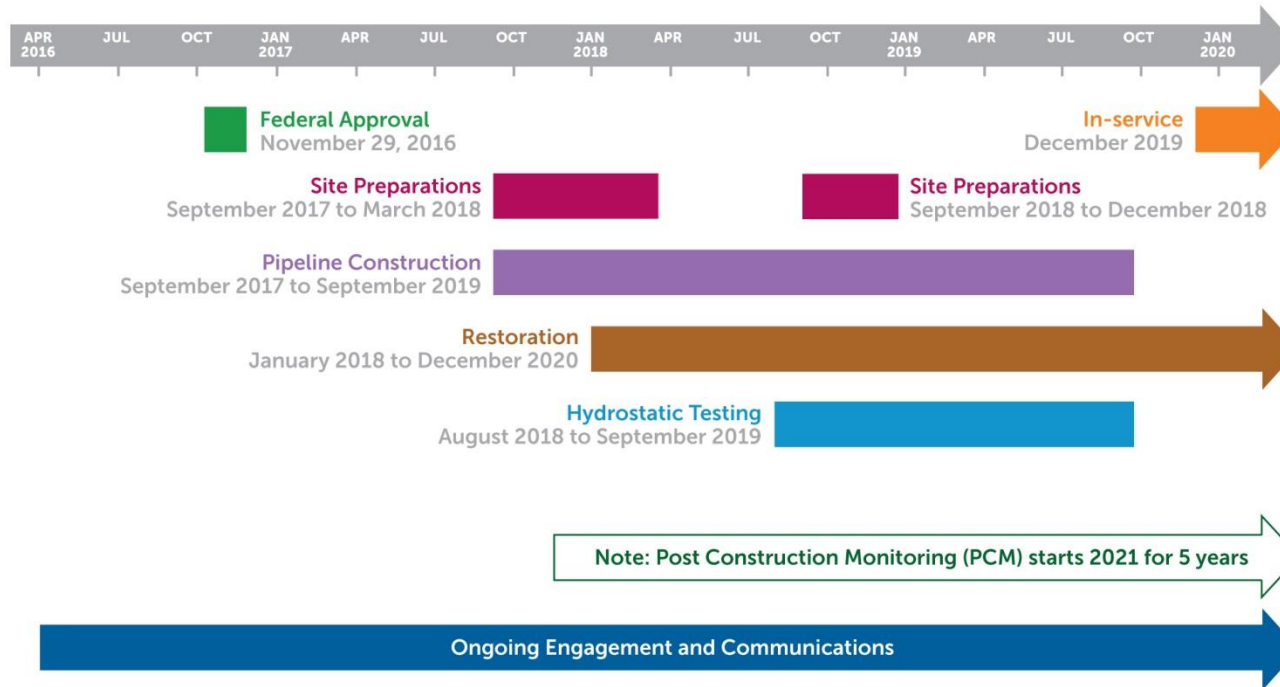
APR 2016 JUL OCT JAN 2017 APR JUL OCT JAN 2018 APR JUL OCT JAN 2019 APR JUL OCT JAN 2020

Federal Approval
November 29, 2016

In-service
December 2019

Site Preparations
September 2017 to March 2018

Site Preparations
September 2018 to December 2018

Pipeline Construction
September 2017 to September 2019

Restoration
January 2018 to December 2020

Hydrostatic Testing
August 2018 to September 2019

Note: Post Construction Monitoring (PCM) starts 2021 for 5 years

Ongoing Engagement and Communications